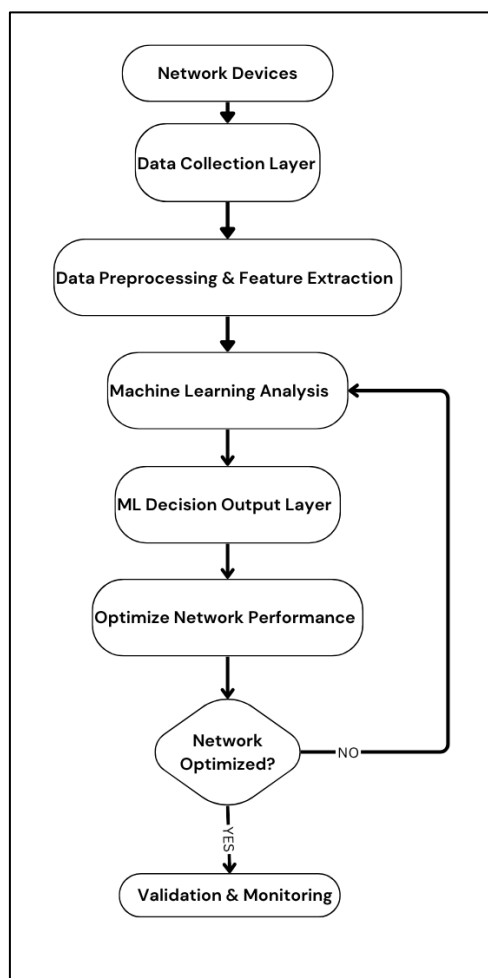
Network Devices

Data Collection Layer

Data Preprocessing & Feature Extraction

Machine Learning Analysis

ML Decision Output Layer

Optimize Network Performance

Network Optimized?

NO

YES

Validation & Monitoring